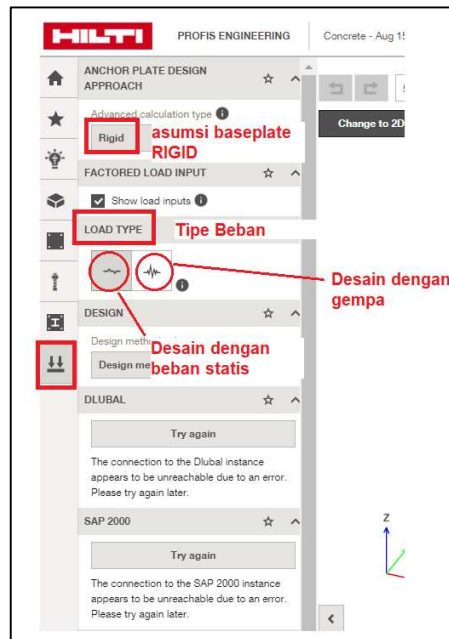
HILTI PROFIS ENGINEERING Concrete - Aug 1

ANCHOR PLATE DESIGN APPROACH

Advanced calculation type

Rigid

asumsi baseplate RIGID

Change to 2D

FACTORED LOAD INPUT

Show load inputs

LOAD TYPE

Tipe Beban

Desain dengan gempa

DESIGN

Design metho

Design me

Desain dengan beban statis

DLUBAL

Try again

The connection to the Dlubal instance appears to be unreachable due to an error. Please try again later.

SAP 2000

Try again

The connection to the SAP 2000 instance appears to be unreachable due to an error. Please try again later.

Z